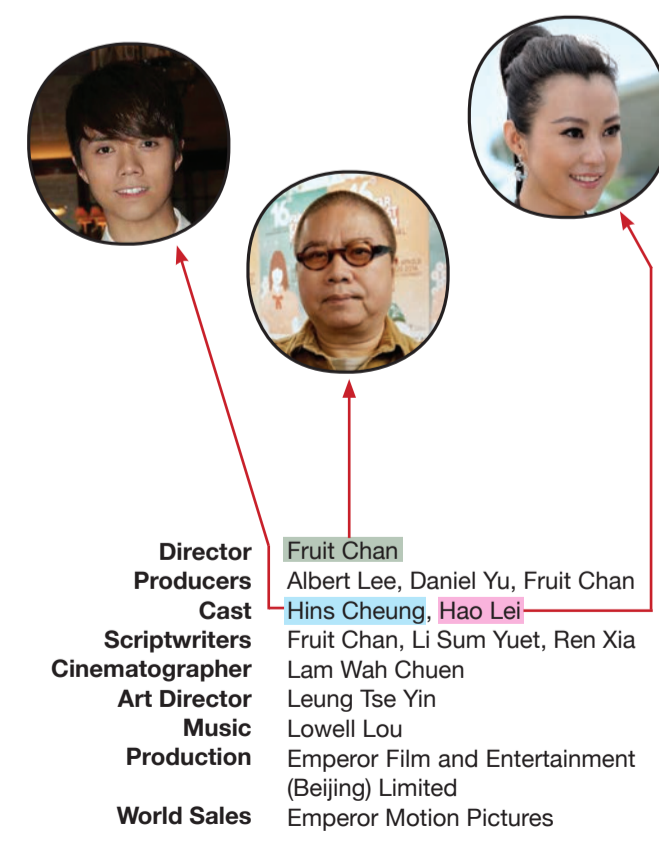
| | |
|---|---|
| **Director** | Fruit Chan |
| **Producers** | Albert Lee, Daniel Yu, Fruit Chan |
| **Cast** | Hins Cheung, Hao Lei |
| **Scriptwriters** | Fruit Chan, Li Sum Yuet, Ren Xia |
| **Cinematographer** | Lam Wah Chuen |
| **Art Director** | Leung Tse Yin |
| **Music** | Lowell Lou |
| **Production** | Emperor Film and Entertainment (Beijing) Limited |
| **World Sales** | Emperor Motion Pictures |